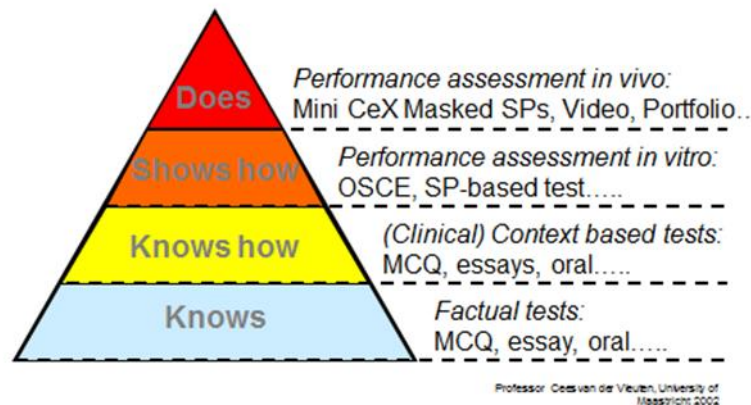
Does

Performance assessment in vivo:
Mini CeX Masked SPs, Video, Portfolio..

Shows how

Performance assessment in vitro:
OSCE, SP-based test…..

Knows how

(Clinical) Context based tests:
MCQ, essays, oral…..

Knows

Factual tests:
MCQ, essay, oral…..

Professor Cees van der Vleuten, University of Maastricht 2002